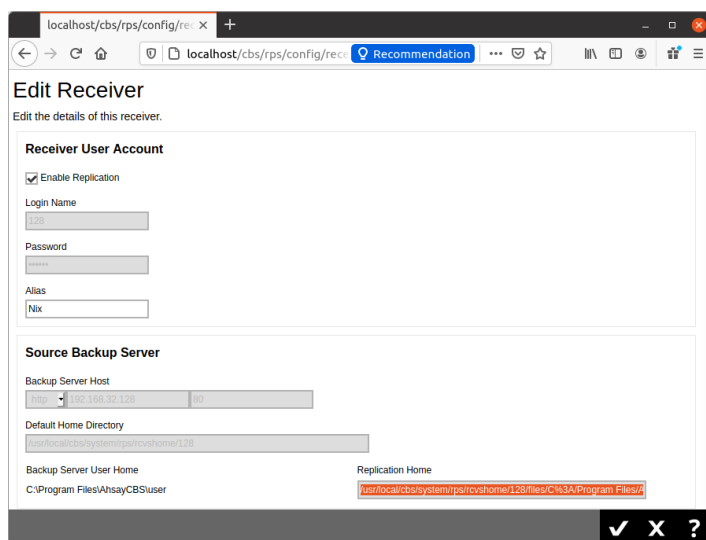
localhost/cbs/rps/config/re ×
+

localhost/cbs/rps/config/rece
Recommendation
···

Edit Receiver

Edit the details of this receiver.

Receiver User Account

Enable Replication

Login Name

128

Password

••••••

Alias

Nix

Source Backup Server

Backup Server Host

http
192.168.32.128
80

Default Home Directory

/usr/local/cbs/system/rps/rcvshome/128

Backup Server User Home

C:\Program Files\AhsayCBS\user

Replication Home

/usr/local/cbs/system/rps/rcvshome/128/files/C%3A/Program Files/A

✔ X ?